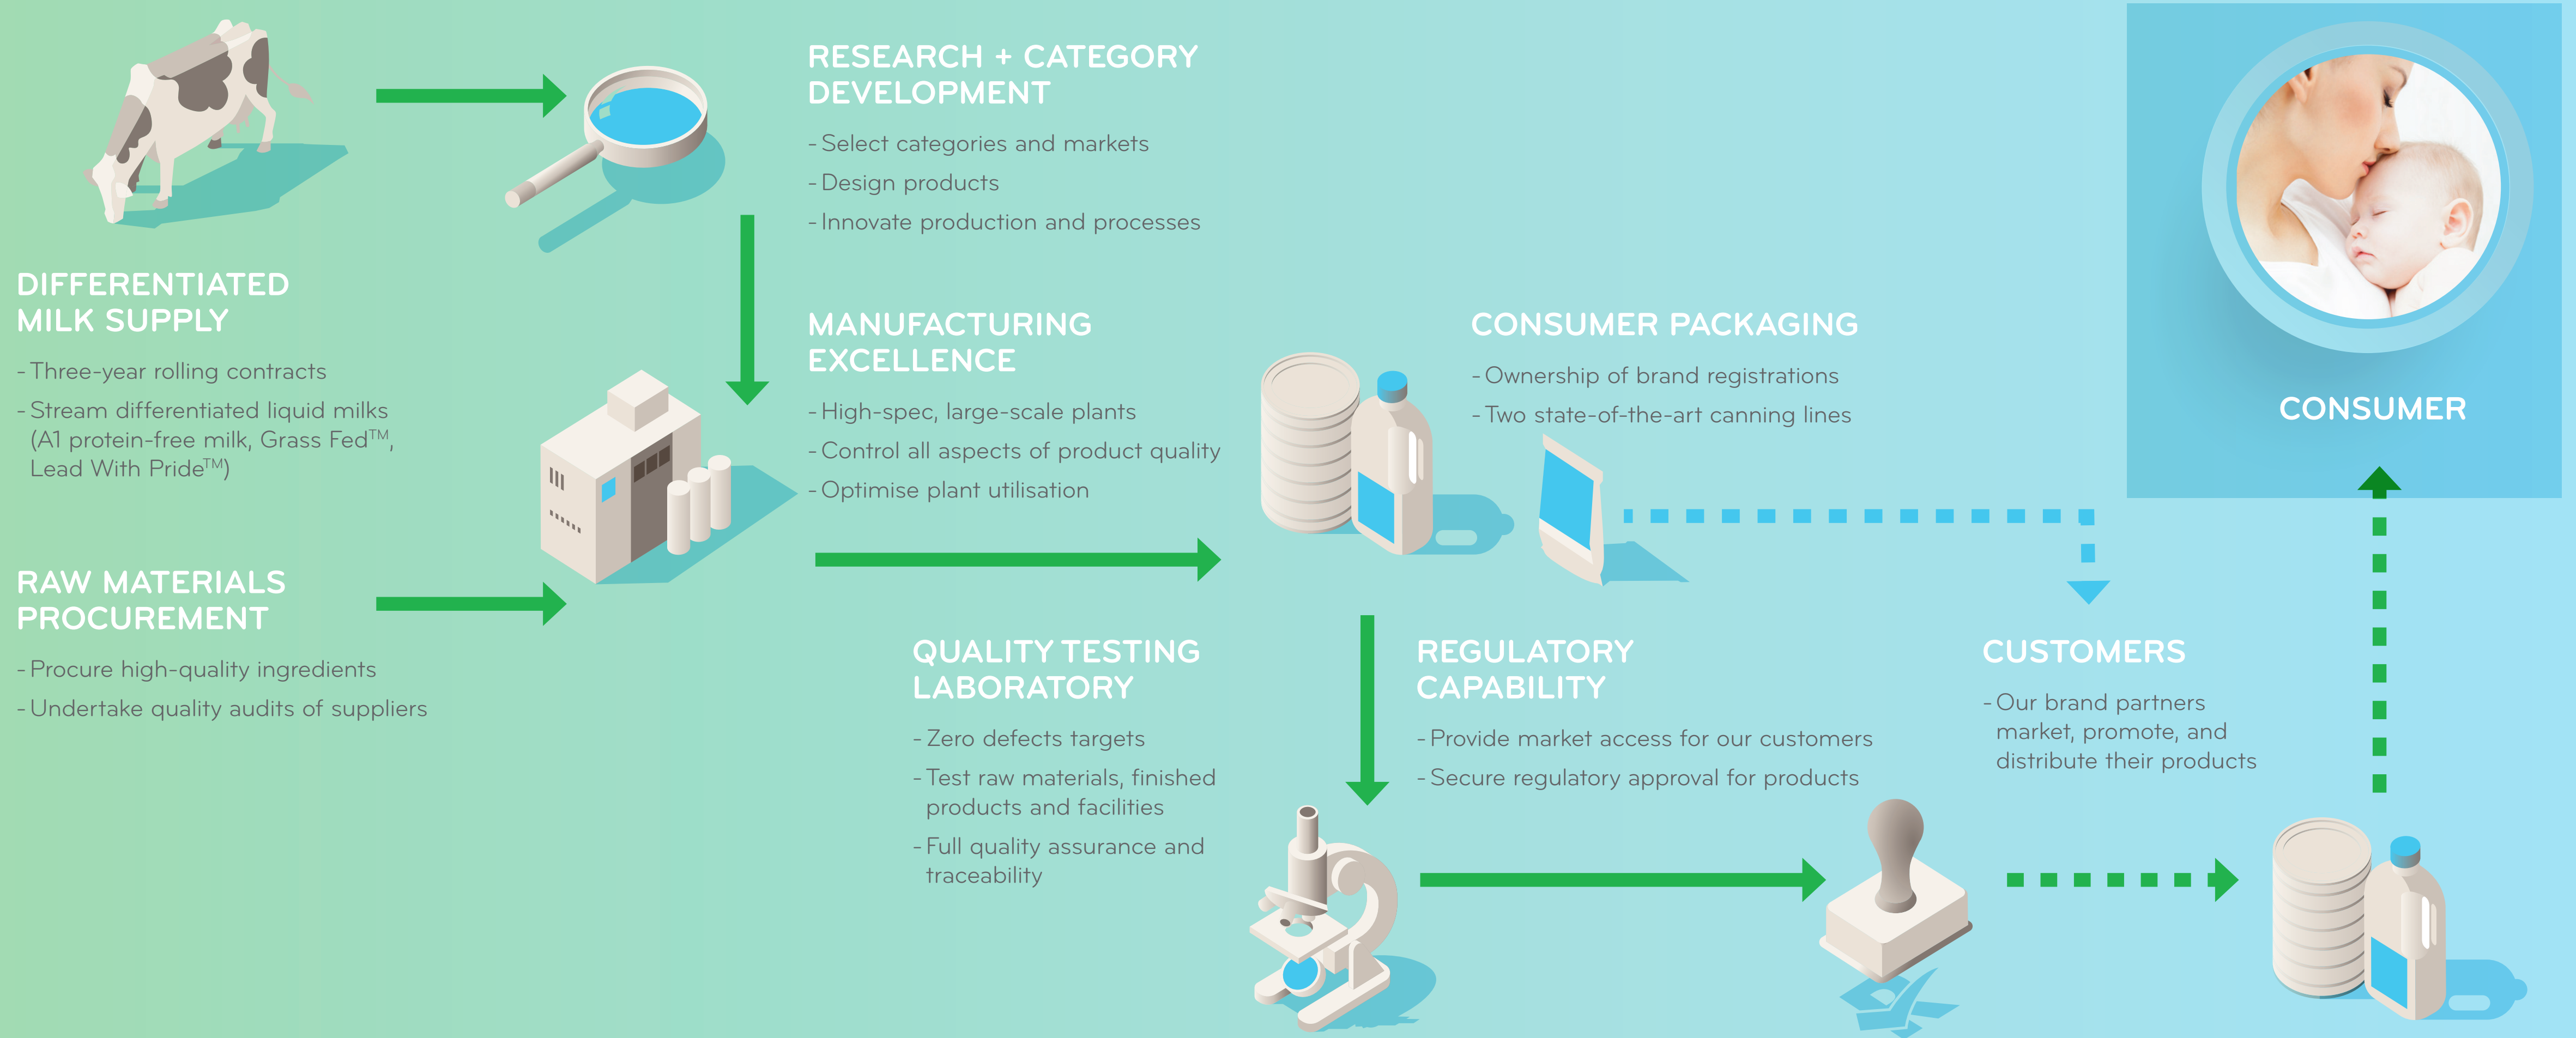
RESEARCH + CATEGORY DEVELOPMENT

- Select categories and markets
- Design products
- Innovate production and processes

DIFFERENTIATED MILK SUPPLY

- Three-year rolling contracts
- Stream differentiated liquid milks (A1 protein-free milk, Grass Fed$^{TM}$, Lead With Pride$^{TM}$)

MANUFACTURING EXCELLENCE

- High-spec, large-scale plants
- Control all aspects of product quality
- Optimise plant utilisation

CONSUMER PACKAGING

- Ownership of brand registrations
- Two state-of-the-art canning lines

CONSUMER

RAW MATERIALS PROCUREMENT

- Procure high-quality ingredients
- Undertake quality audits of suppliers

QUALITY TESTING LABORATORY

- Zero defects targets
- Test raw materials, finished products and facilities
- Full quality assurance and traceability

REGULATORY CAPABILITY

- Provide market access for our customers
- Secure regulatory approval for products

CUSTOMERS

- Our brand partners market, promote, and distribute their products